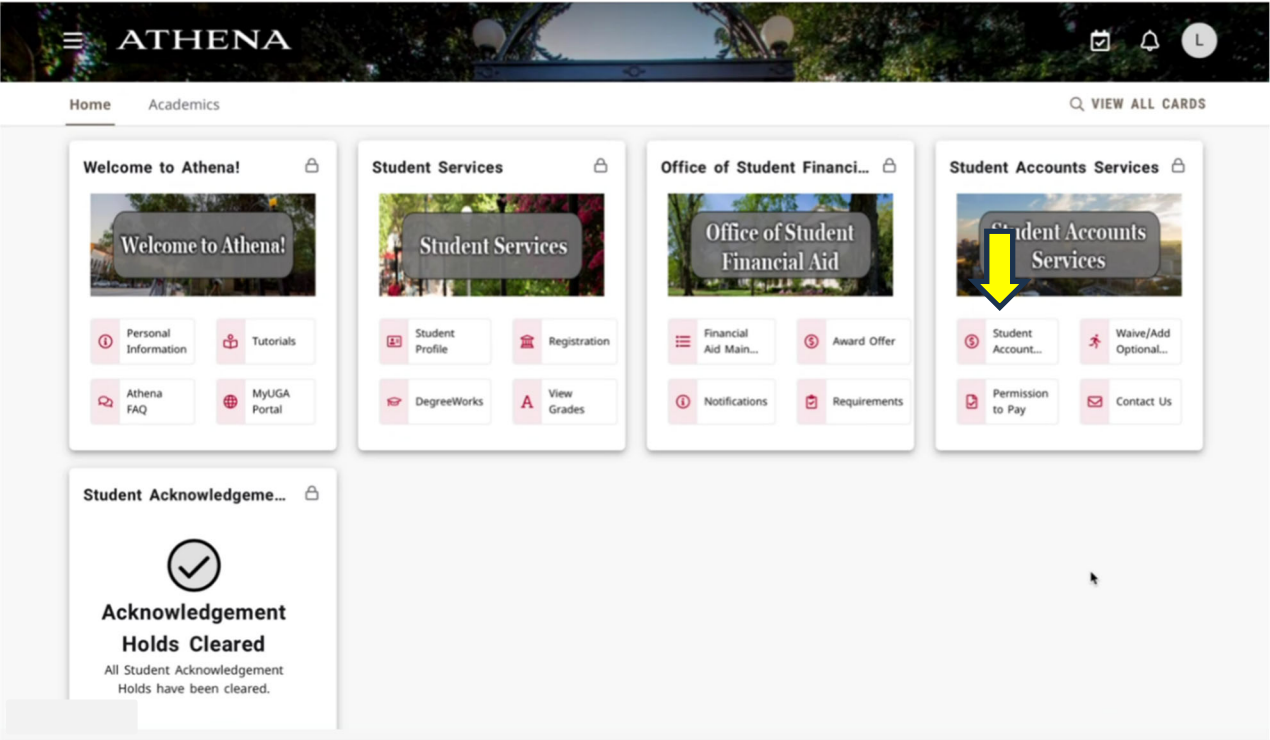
ATHENA

L

Home Academics

VIEW ALL CARDS

Welcome to Athena!

Welcome to Athena!

Personal Information

Tutorials

Athena FAQ

MyUGA Portal

Student Services

Student Services

Student Profile

Registration

DegreeWorks

View Grades

Office of Student Financi...

Office of Student Financial Aid

Financial Aid Main...

Award Offer

Notifications

Requirements

Student Accounts Services

Student Accounts Services

Student Account...

Waive/Add Optional...

Permission to Pay

Contact Us

Student Acknowledgeme...

Acknowledgement Holds Cleared

All Student Acknowledgement Holds have been cleared.